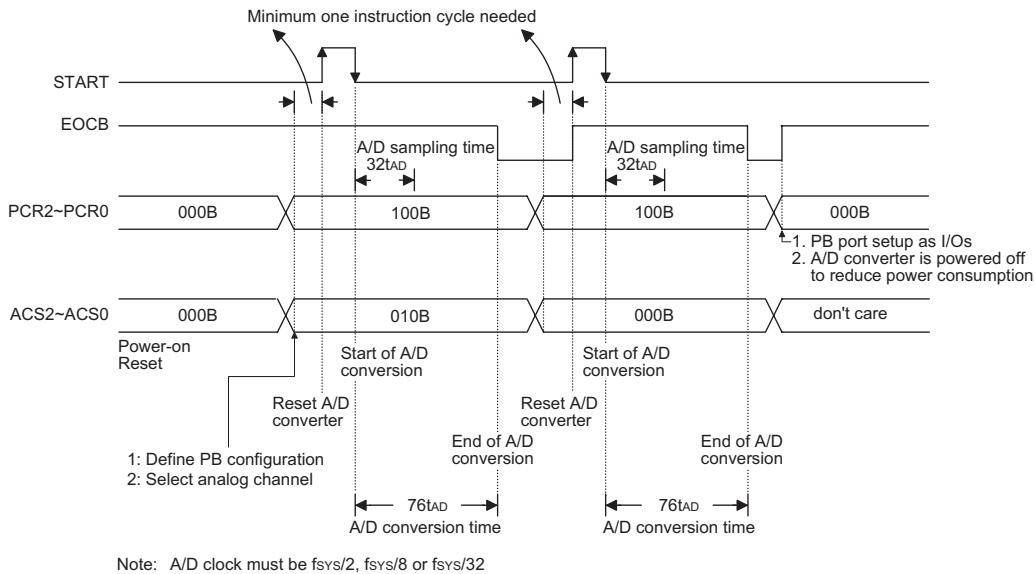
Minimum one instruction cycle needed

START

EOCB

A/D sampling time
$32t_{AD}$

A/D sampling time
$32t_{AD}$

PCR2~PCR0

000B

100B

100B

000B

1. PB port setup as I/Os
2. A/D converter is powered off to reduce power consumption

ACS2~ACS0

000B

010B

000B

don't care

Power-on Reset

Start of A/D conversion

Start of A/D conversion

Reset A/D converter

Reset A/D converter

End of A/D conversion

End of A/D conversion

1: Define PB configuration
2: Select analog channel

$76t_{AD}$
A/D conversion time

$76t_{AD}$
A/D conversion time

Note: A/D clock must be $f_{SYS}/2$, $f_{SYS}/8$ or $f_{SYS}/32$